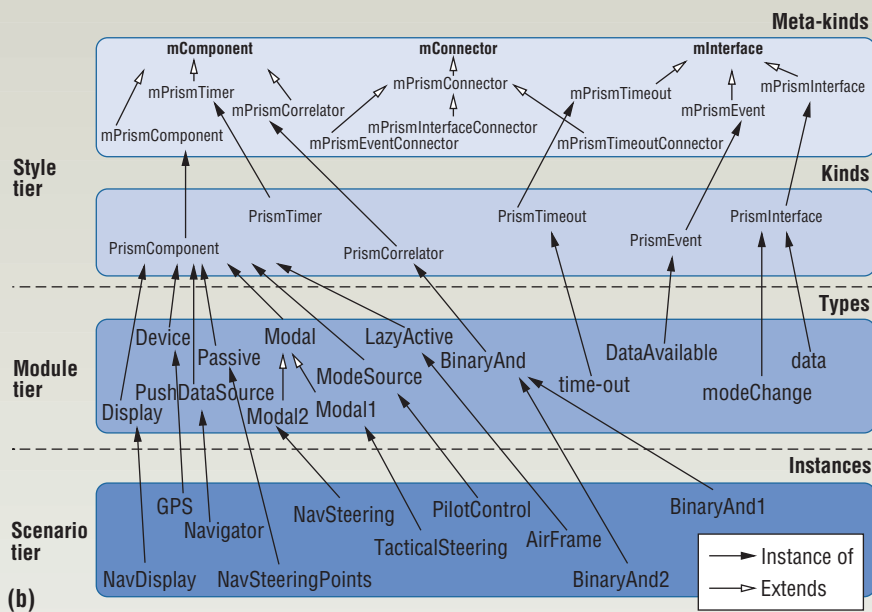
Meta-kinds

mComponent
mConnector
mInterface
mPrismTimer
mPrismCorrelator
mPrismConnector
mPrismTimeout
mPrismInterface
mPrismEvent
mPrismComponent
mPrismInterfaceConnector
mPrismEventConnector
mPrismTimeoutConnector

Style tier

Kinds

PrismTimer
PrismTimeout
PrismInterface
PrismComponent
PrismCorrelator
PrismEvent

Types

Module tier

Device
Modal
LazyActive
Passive
BinaryAnd
DataAvailable
data
ModeSource
time-out
modeChange
PushDataSource
Modal2
Modal1
Display

Instances

Scenario tier

GPS
Navigator
NavSteering
PilotControl
BinaryAnd1
TacticalSteering
AirFrame
NavDisplay
NavSteeringPoints
BinaryAnd2

Instance of
Extends

(b)